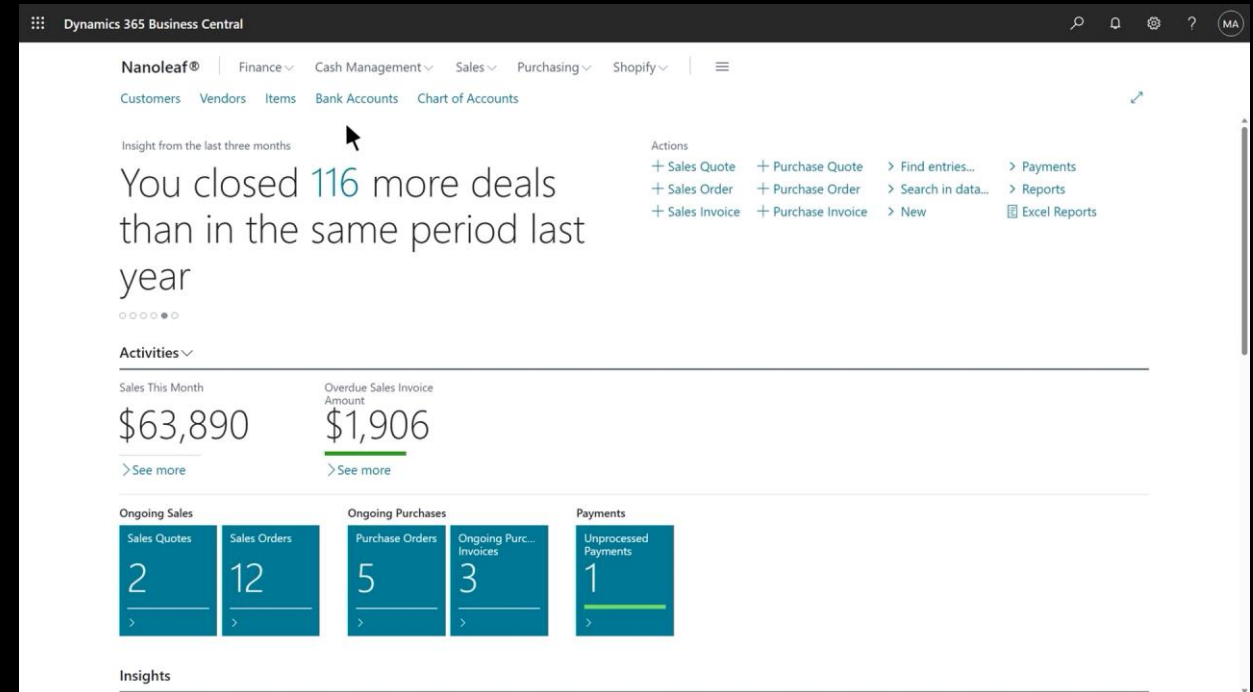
Dynamics 365 Business Central

MA

Nanoleaf® Finance Cash Management Sales Purchasing Shopify

Customers Vendors Items Bank Accounts Chart of Accounts

Insight from the last three months

You closed 116 more deals than in the same period last year

Actions
+ Sales Quote + Purchase Quote > Find entries... > Payments
+ Sales Order + Purchase Order > Search in data... > Reports
+ Sales Invoice + Purchase Invoice > New Excel Reports

Activities

Sales This Month
$63,890
> See more

Overdue Sales Invoice Amount
$1,906
> See more

Ongoing Sales
Sales Quotes
2
Sales Orders
12

Ongoing Purchases
Purchase Orders
5
Ongoing Purc... Invoices
3

Payments
Unprocessed Payments
1

Insights